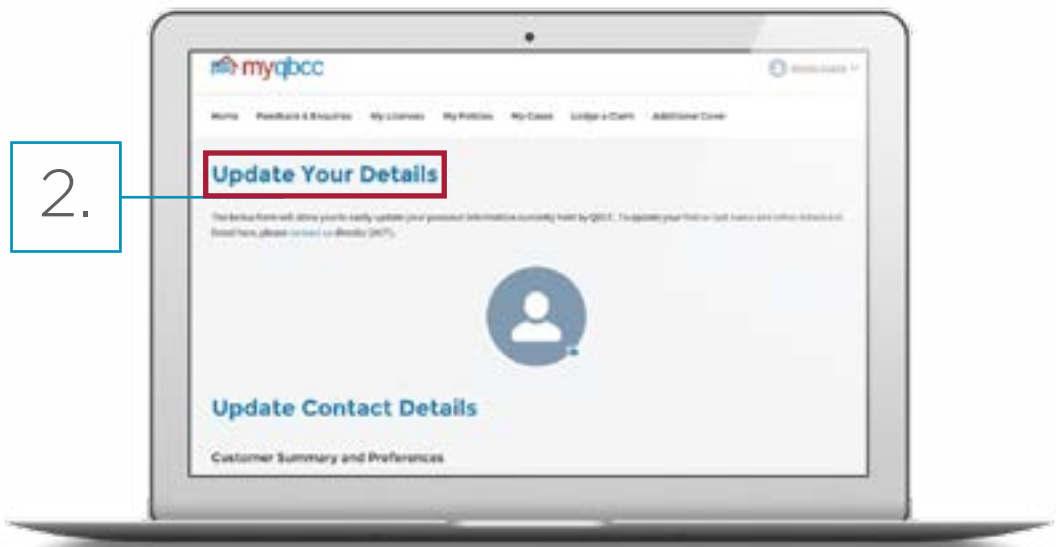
myqbcc

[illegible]

Home Feedback & Enquiries My Licences My Policies My Cases Lodge a Claim Additional Cover

2.

Update Your Details

The below form will allow you to easily update your personal information currently held by QBCC. To update your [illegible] listed here, please contact us directly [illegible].

Update Contact Details

Customer Summary and Preferences